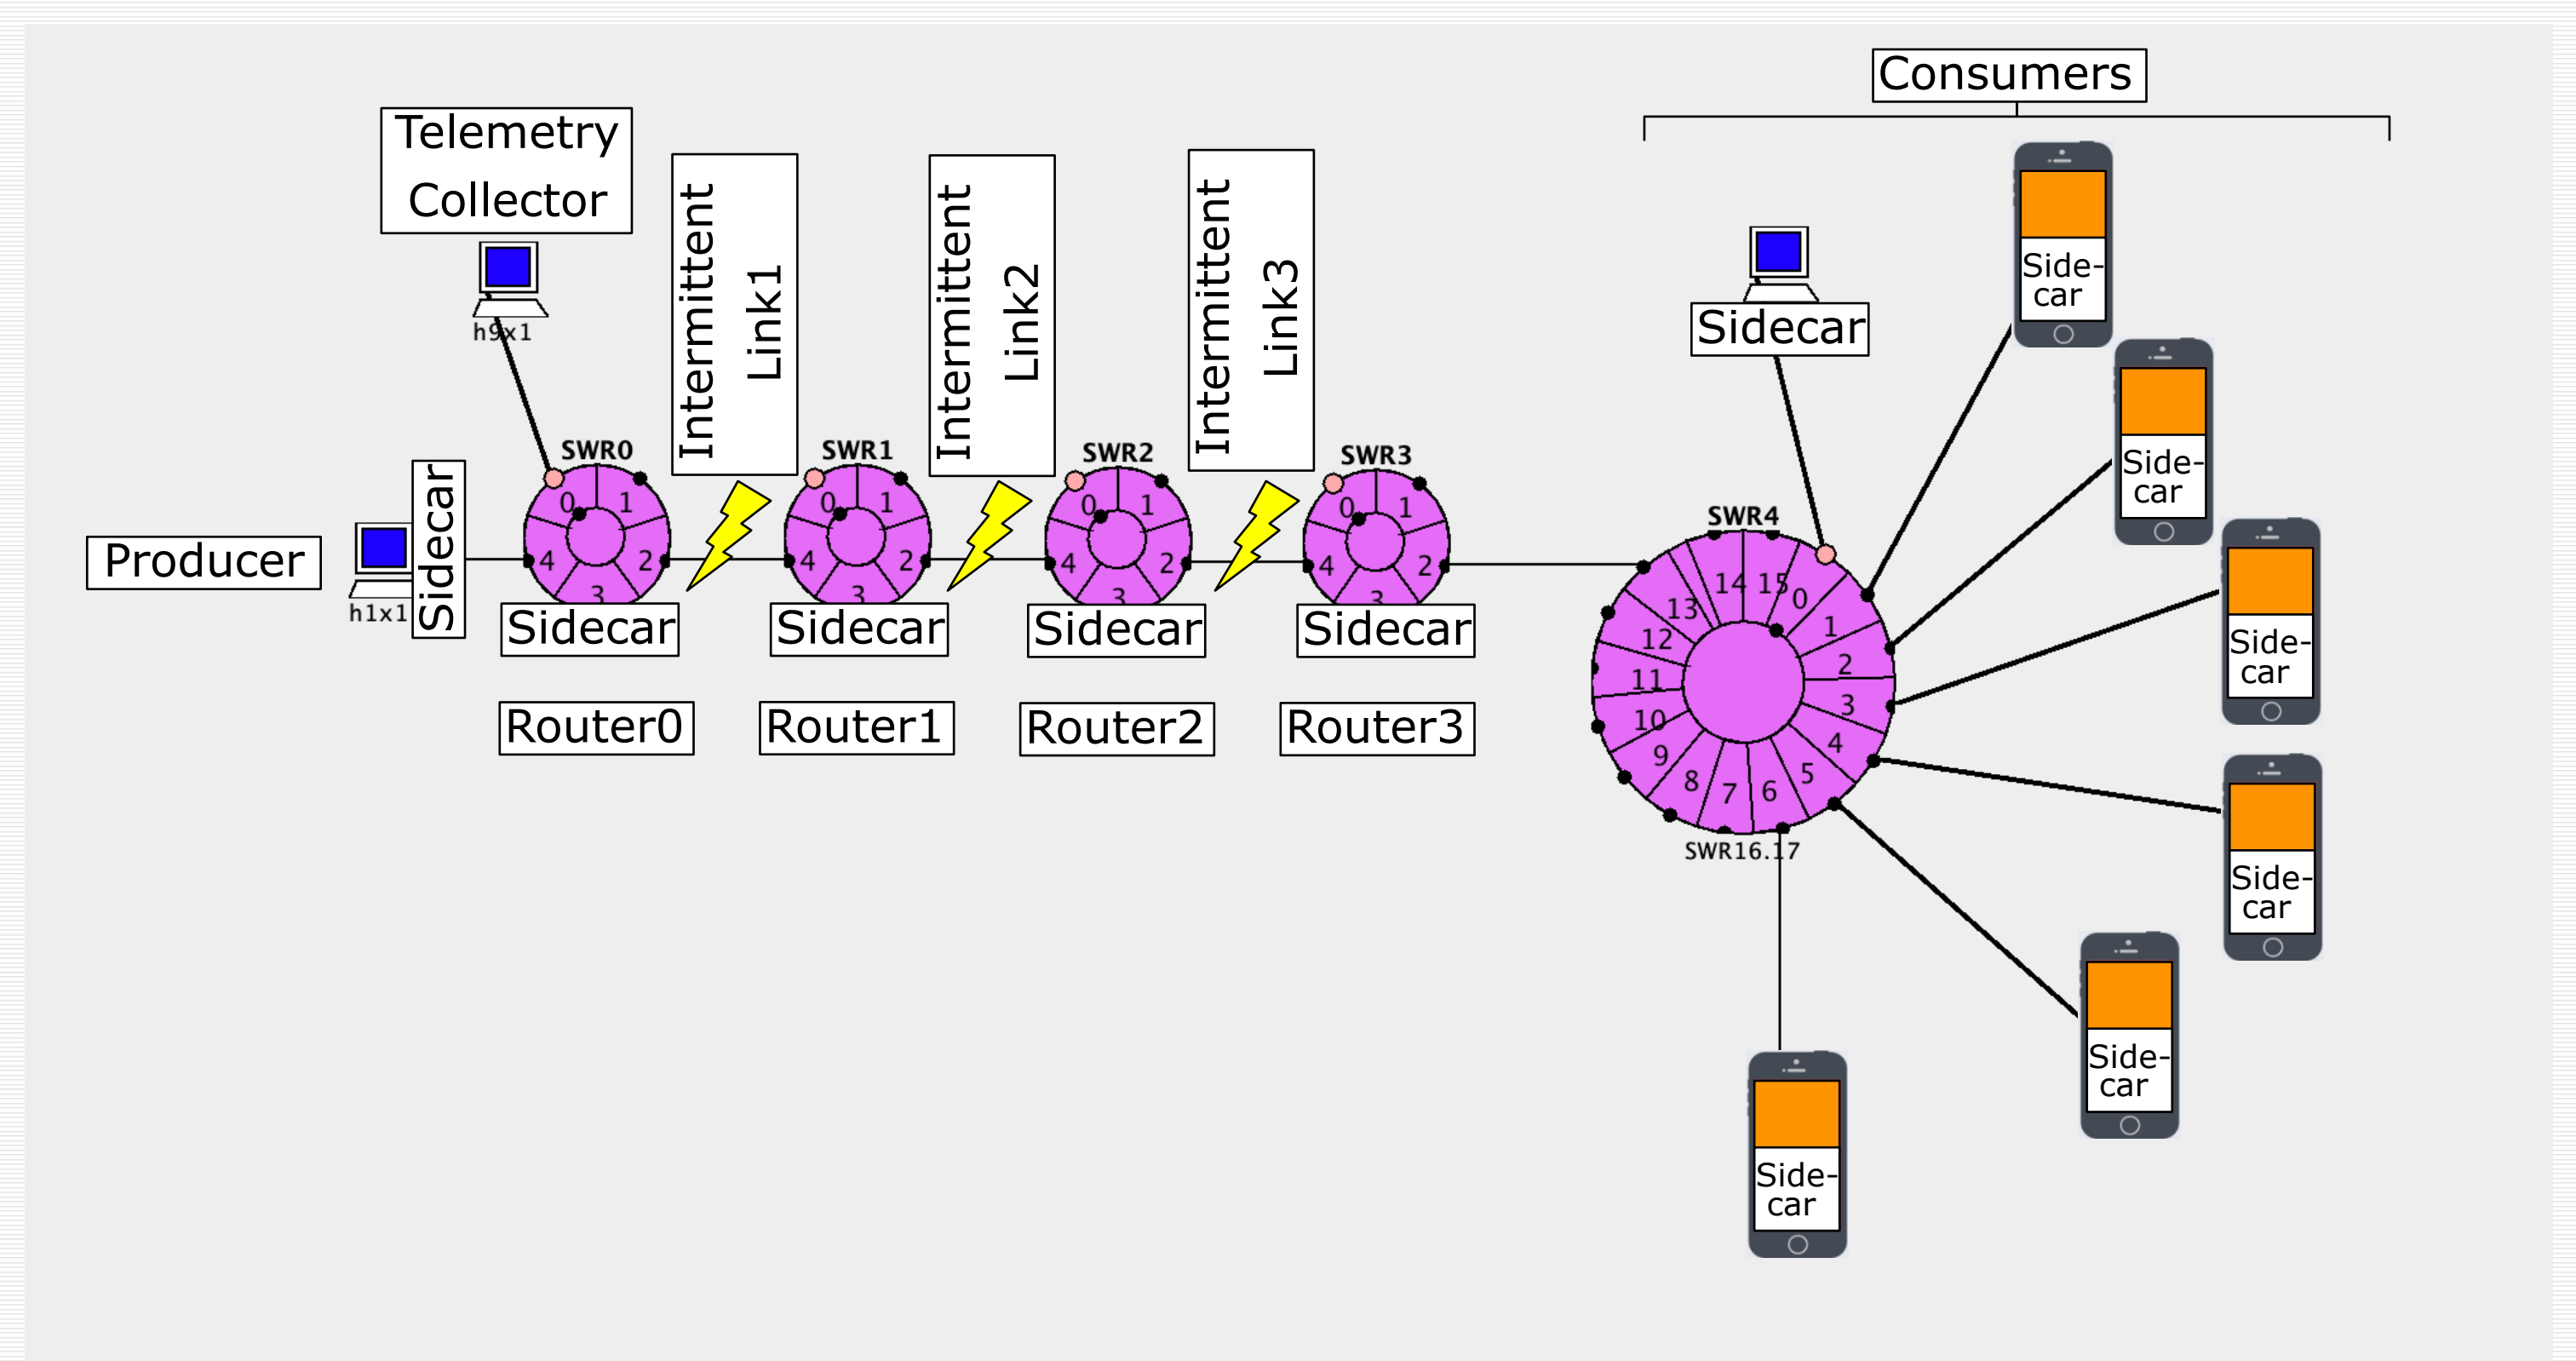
Consumers

Telemetry Collector

h9x1

Intermittent Link1

Intermittent Link2

Intermittent Link3

Sidecar

Side-car

Side-car

Side-car

Side-car

Side-car

Side-car

Producer

h1x1

Sidecar

SWR0
0 1 2 3 4

SWR1
0 1 2 3 4

SWR2
0 1 2 3 4

SWR3
0 1 2 3 4

SWR4
0 1 2 3 4 5 6 7 8 9 10 11 12 13 14 15

SWR16.17

Sidecar

Sidecar

Sidecar

Sidecar

Router0

Router1

Router2

Router3